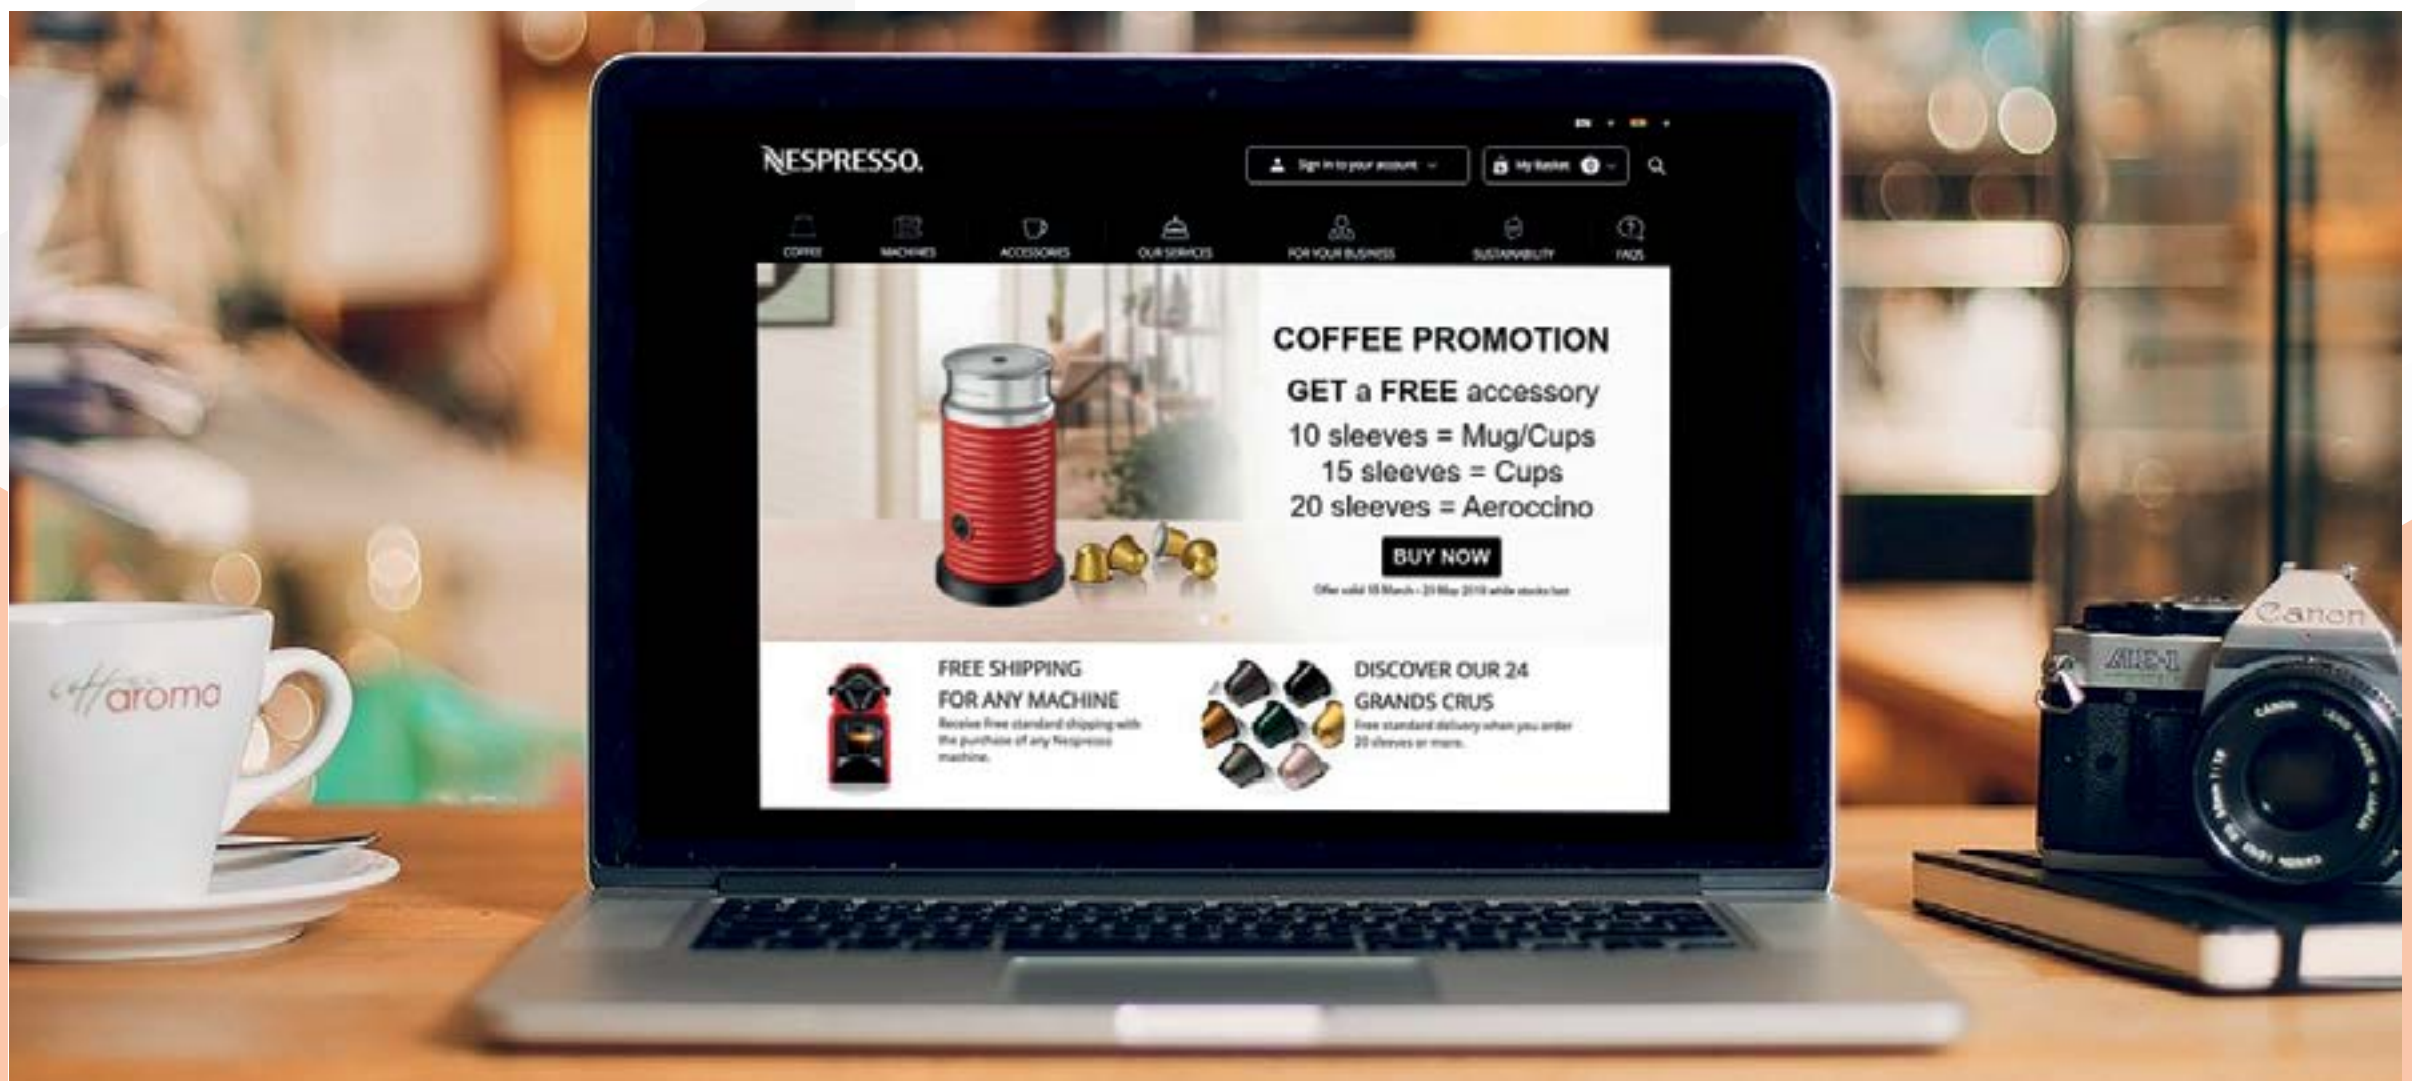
EN

NESPRESSO.

Sign in to your account

My Basket 0

COFFEE

MACHINES

ACCESSORIES

OUR SERVICES

FOR YOUR BUSINESS

SUSTAINABILITY

FAQS

COFFEE PROMOTION

GET a FREE accessory

10 sleeves = Mug/Cups
15 sleeves = Cups
20 sleeves = Aeroccino

BUY NOW

Offer valid 18 March - 31 May 2018 while stocks last

FREE SHIPPING FOR ANY MACHINE

Receive free standard shipping with the purchase of any Nespresso machine.

DISCOVER OUR 24 GRANDS CRUS

Free standard delivery when you order 20 sleeves or more.

caffe aroma

Canon

AE-1

CANON LENS FD 50mm 1:1.8 S.C. MADE IN JAPAN